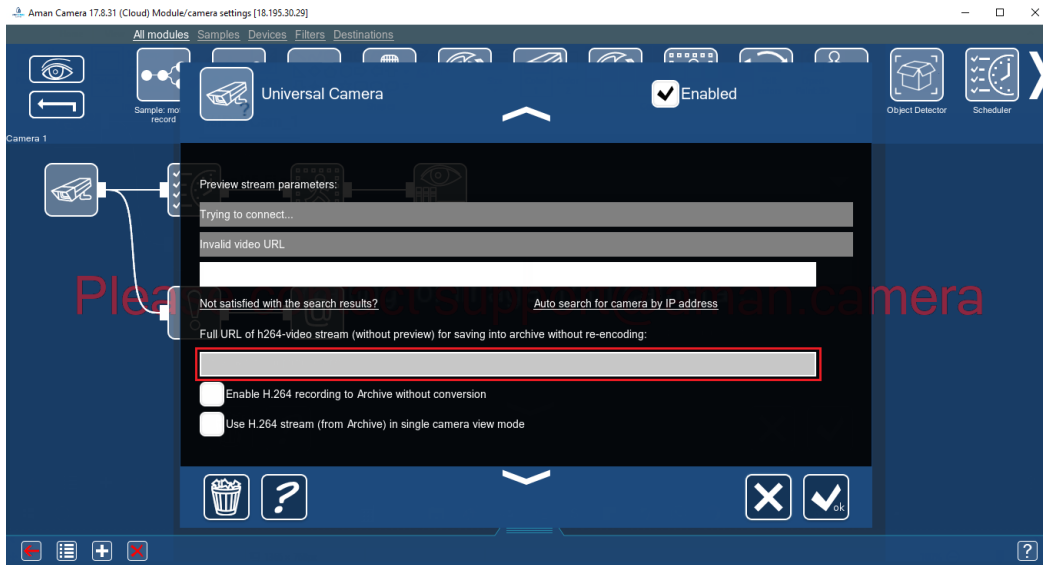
Aman Camera 17.8.31 (Cloud) Module/camera settings [18.195.30.29]

All modules Samples Devices Filters Destinations

Sample: mo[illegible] record

Object Detector

Scheduler

Camera 1

Universal Camera

Enabled

Preview stream parameters:

Trying to connect...

Invalid video URL

Plea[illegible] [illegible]supp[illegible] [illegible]man.camera

Not satisfied with the search results?

Auto search for camera by IP address

Full URL of h264-video stream (without preview) for saving into archive without re-encoding:

Enable H.264 recording to Archive without conversion

Use H.264 stream (from Archive) in single camera view mode

?

ok

?